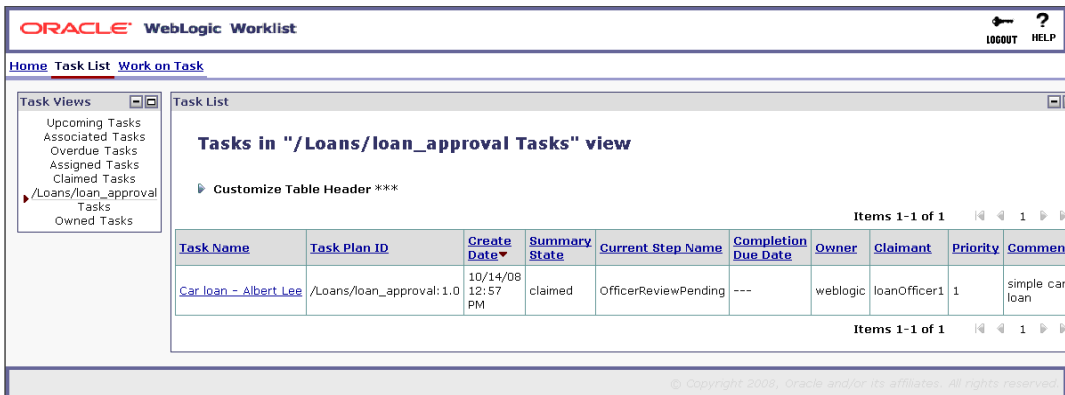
ORACLE WebLogic Worklist

LOGOUT HELP

Home Task List Work on Task

Task Views

Upcoming Tasks
Associated Tasks
Overdue Tasks
Assigned Tasks
Claimed Tasks
/Loans/loan_approval Tasks
Owned Tasks

Task List

Tasks in "/Loans/loan_approval Tasks" view

Customize Table Header ***

Items 1-1 of 1 1

| Task Name | Task Plan ID | Create Date | Summary State | Current Step Name | Completion Due Date | Owner | Claimant | Priority | Commen |
|---|---|---|---|---|---|---|---|---|---|
| Car loan - Albert Lee | /Loans/loan_approval:1.0 | 10/14/08 12:57 PM | claimed | OfficerReviewPending | --- | weblogic | loanOfficer1 | 1 | simple car loan |

Items 1-1 of 1 1

© Copyright 2008, Oracle and/or its affiliates. All rights reserved.